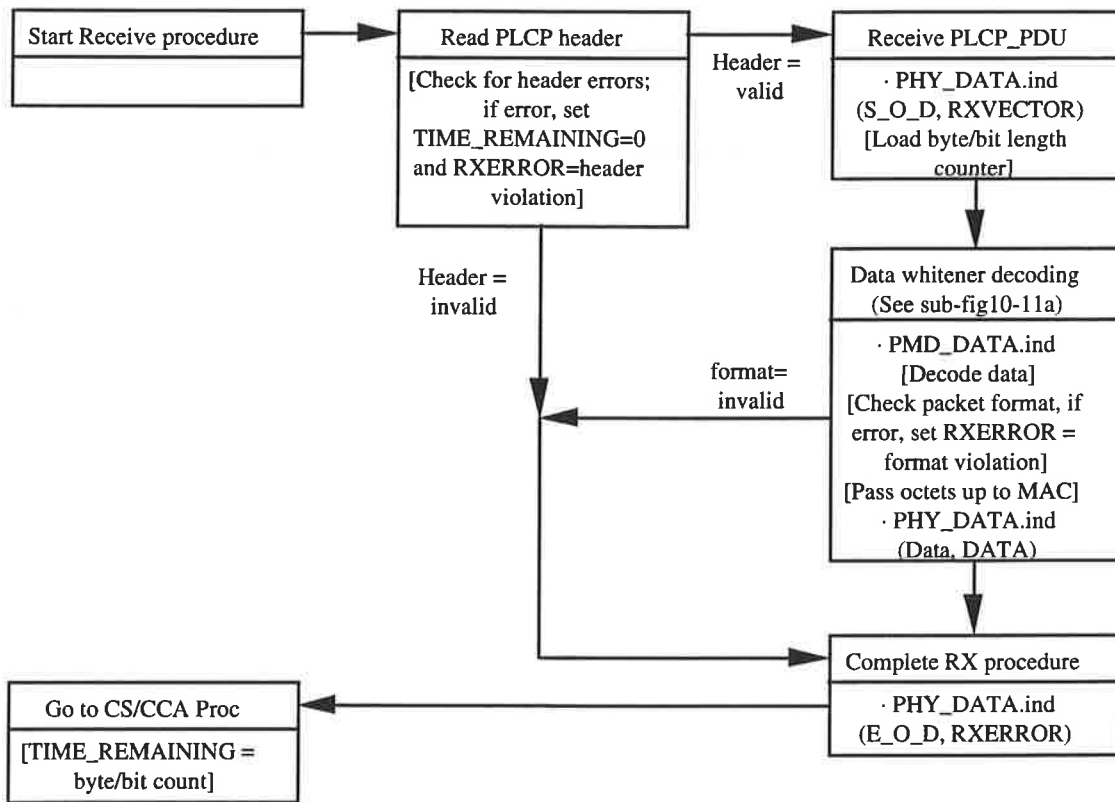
Start Receive procedure

Read PLCP header

[Check for header errors; if error, set TIME_REMAINING=0 and RXERROR=header violation]

Header = valid

Receive PLCP_PDU

· PHY_DATA.ind (S_O_D, RXVECTOR) [Load byte/bit length counter]

Header = invalid

Data whitener decoding (See sub-fig10-11a)

· PMD_DATA.ind [Decode data] [Check packet format, if error, set RXERROR = format violation] [Pass octets up to MAC] · PHY_DATA.ind (Data, DATA)

format= invalid

Complete RX procedure

· PHY_DATA.ind (E_O_D, RXERROR)

Go to CS/CCA Proc

[TIME_REMAINING = byte/bit count]